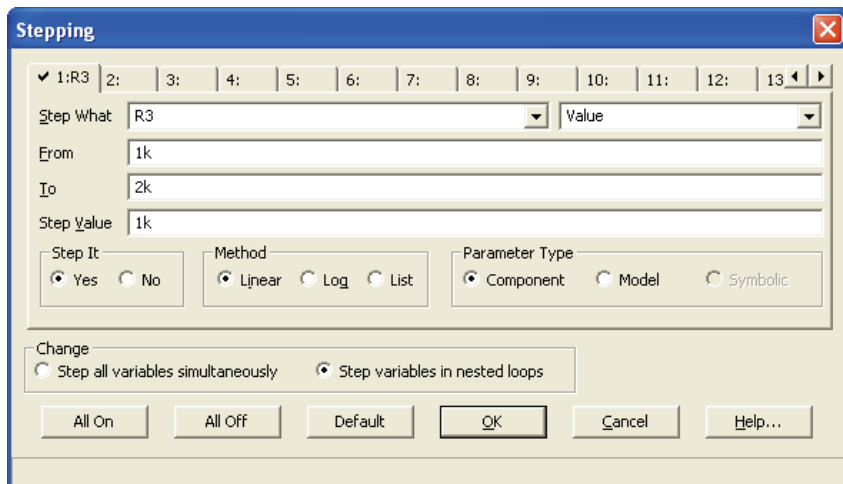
Stepping

1:R3 2: 3: 4: 5: 6: 7: 8: 9: 10: 11: 12: 13

Step What R3 Value

From 1k

To 2k

Step Value 1k

Step It
Yes No

Method
Linear Log List

Parameter Type
Component Model Symbolic

Change
Step all variables simultaneously Step variables in nested loops

All On All Off Default OK Cancel Help...